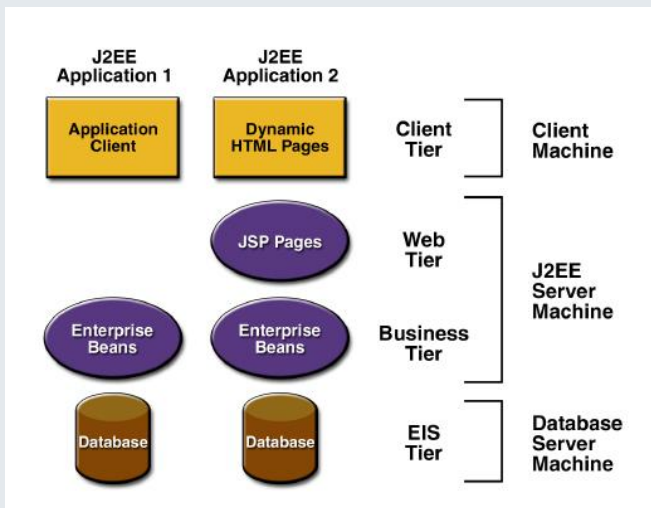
J2EE Application 1

J2EE Application 2

Application Client

Dynamic HTML Pages

Client Tier

Client Machine

JSP Pages

Web Tier

J2EE Server Machine

Enterprise Beans

Enterprise Beans

Business Tier

Database

Database

EIS Tier

Database Server Machine